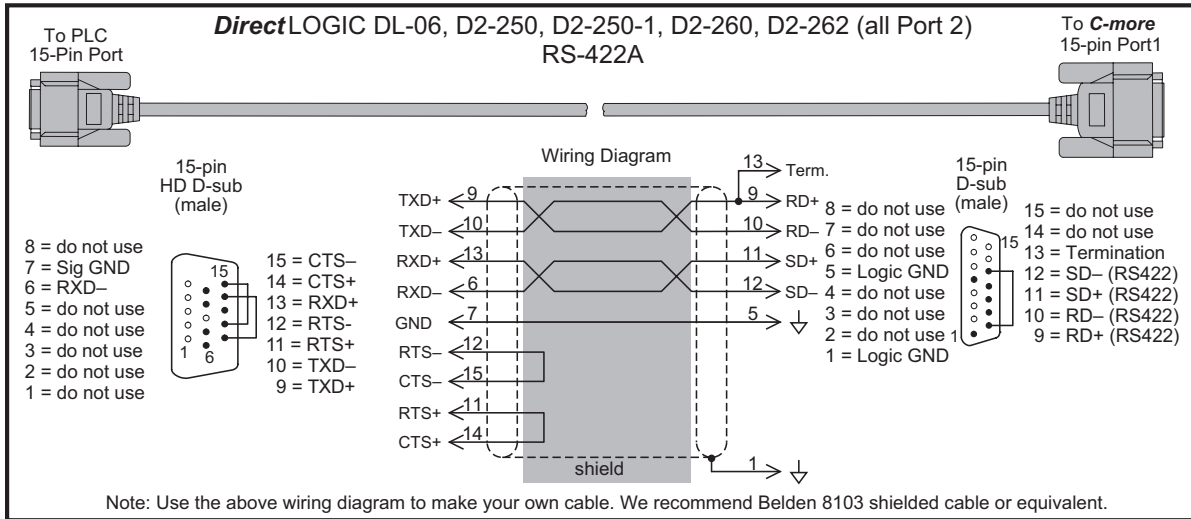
To PLC
15-Pin Port

*Direct*LOGIC DL-06, D2-250, D2-250-1, D2-260, D2-262 (all Port 2)
RS-422A

To *C-more*
15-pin Port1

15-pin
HD D-sub
(male)

8 = do not use
7 = Sig GND
6 = RXD–
5 = do not use
4 = do not use
3 = do not use
2 = do not use
1 = do not use

15
1
6

15 = CTS–
14 = CTS+
13 = RXD+
12 = RTS-
11 = RTS+
10 = TXD–
9 = TXD+

Wiring Diagram

TXD+ 9
TXD– 10
RXD+ 13
RXD– 6
GND 7
RTS– 12
CTS– 15
RTS+ 11
CTS+ 14

shield

13 Term.
9 RD+
10 RD–
11 SD+
12 SD–
5
1

15-pin
D-sub
(male)

8 = do not use
7 = do not use
6 = do not use
5 = Logic GND
4 = do not use
3 = do not use
2 = do not use
1 = Logic GND

15
1

15 = do not use
14 = do not use
13 = Termination
12 = SD– (RS422)
11 = SD+ (RS422)
10 = RD– (RS422)
9 = RD+ (RS422)

Note: Use the above wiring diagram to make your own cable. We recommend Belden 8103 shielded cable or equivalent.